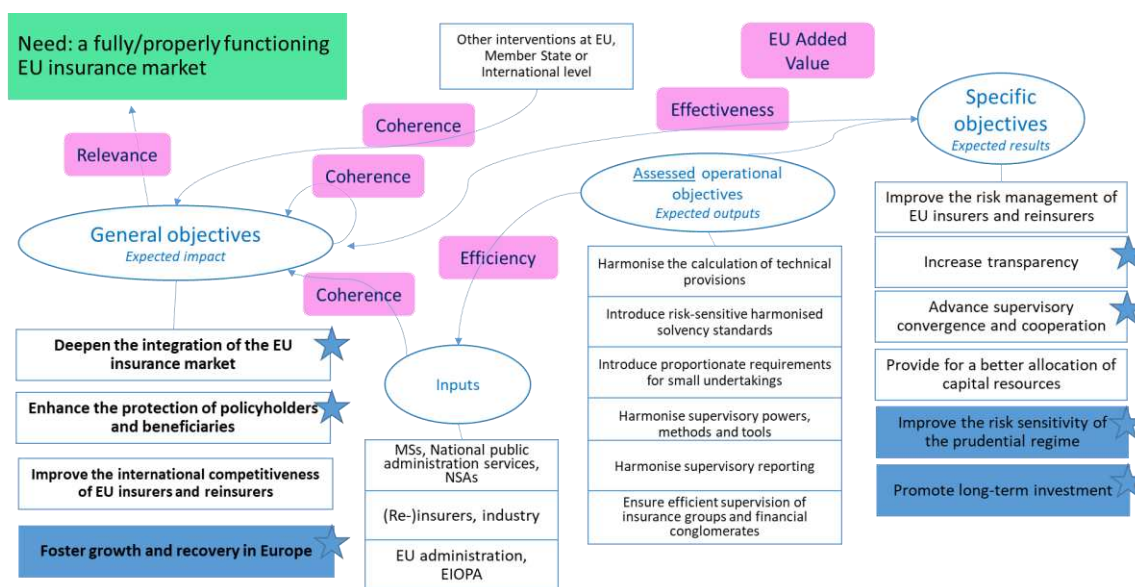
Need: a fully/properly functioning EU insurance market

Relevance

Other interventions at EU, Member State or International level

Coherence

EU Added Value

Effectiveness

Specific objectives
Expected results

Coherence

General objectives
Expected impact

Assessed operational objectives
Expected outputs

Efficiency

Coherence

Deepen the integration of the EU insurance market

Enhance the protection of policyholders and beneficiaries

Improve the international competitiveness of EU insurers and reinsurers

Foster growth and recovery in Europe

Inputs

MSs, National public administration services, NSAs

(Re-)insurers, industry

EU administration, EIOPA

Harmonise the calculation of technical provisions

Introduce risk-sensitive harmonised solvency standards

Introduce proportionate requirements for small undertakings

Harmonise supervisory powers, methods and tools

Harmonise supervisory reporting

Ensure efficient supervision of insurance groups and financial conglomerates

Improve the risk management of EU insurers and reinsurers

Increase transparency

Advance supervisory convergence and cooperation

Provide for a better allocation of capital resources

Improve the risk sensitivity of the prudential regime

Promote long-term investment